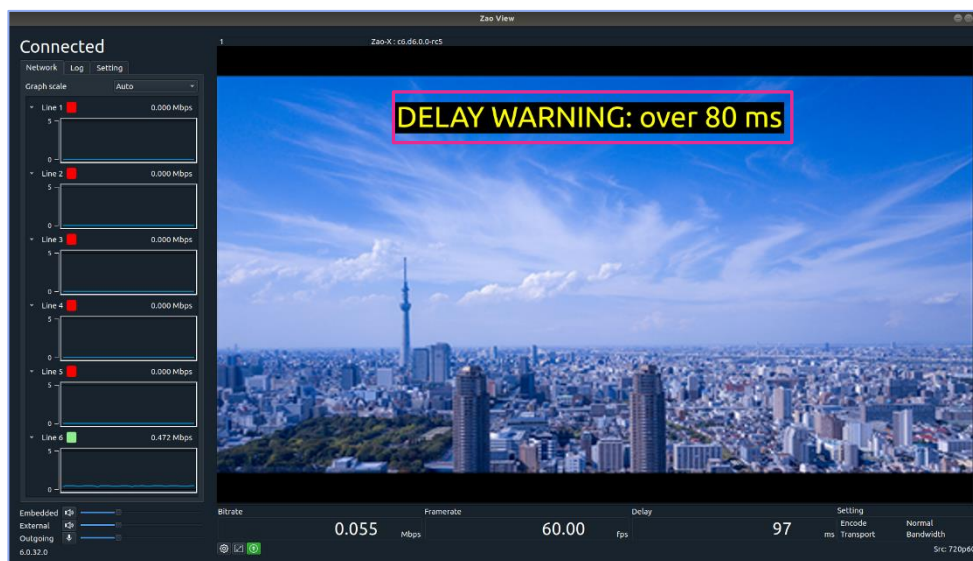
Zao View

Connected

Network Log Setting

Graph scale Auto

Line 1 0.000 Mbps
5
0

Line 2 0.000 Mbps
5
0

Line 3 0.000 Mbps
5
0

Line 4 0.000 Mbps
5
0

Line 5 0.000 Mbps
5
0

Line 6 0.472 Mbps
5
0

Embedded
External
Outgoing
6.0.32.0

1 Zao-X : c6.d6.0.0-rc5

DELAY WARNING: over 80 ms

Bitrate
0.055 Mbps

Framerate
60.00 fps

Delay
97 ms

Setting
Encode Normal
Transport Bandwidth

Src: 720p6